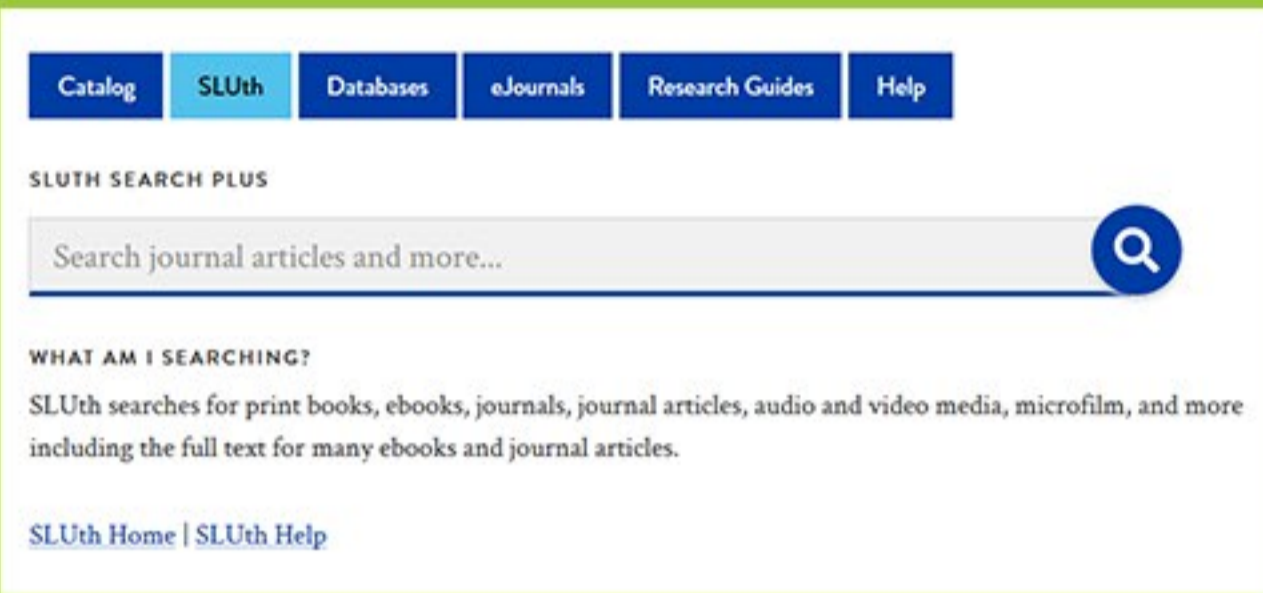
Catalog SLUth Databases eJournals Research Guides Help

SLUTH SEARCH PLUS

Search journal articles and more...

WHAT AM I SEARCHING?

SLUth searches for print books, ebooks, journals, journal articles, audio and video media, microfilm, and more including the full text for many ebooks and journal articles.

SLUth Home | SLUth Help